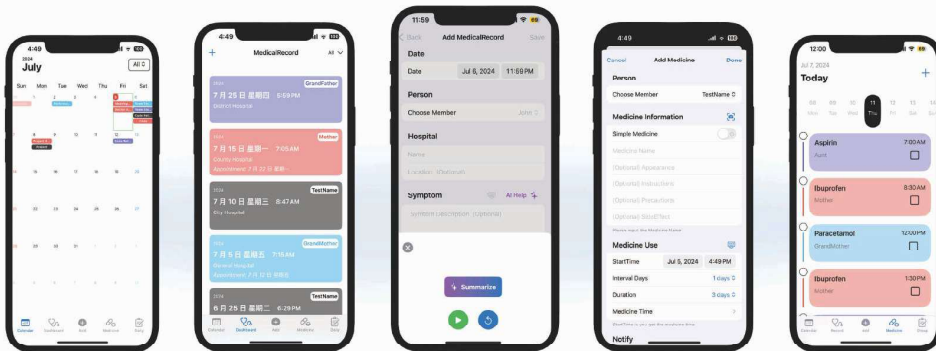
4:49
2024
July
All
Sun Mon Tue Wed Thu Fri Sat
Calendar Dashboard Add Medicine Diary

4:49
MedicalRecord
All
2024
GrandFather
7 月 25 日 星期四 5:59 PM
District Hospital
Mother
7 月 15 日 星期一 7:05 AM
County Hospital
Appointment: 7 月 22 日 星期一
2024
TestName
7 月 10 日 星期三 8:47 AM
City Hospital
GrandMother
7 月 5 日 星期五 7:45 AM
General Hospital
Appointment: 7 月 12 日 星期五
2024
TestName
6 月 25 日 星期二 6:29 PM
Calendar Dashboard Add Medicine Diary

11:59
Back
Add MedicalRecord
Save
Date
Date
Jul 6, 2024
11:59 PM
Person
Choose Member
Hospital
Name
Location (Optional)
Symptom
AI Help
Symptom Description (Optional)
Summarize

4:49
Cancel
Add Medicine
Done
Person
Choose Member
TestName
Medicine Information
Simple Medicine
Medicine Name
(Optional) Appearance
(Optional) Instruction
(Optional) Precaution
(Optional) SideEffect
Medicine Use
StartTime
Jul 5, 2024
4:49 PM
Interval Days
1 days
Duration
3 days
Medicine Time
Notify

12:00
Jul 7, 2024
Today
08 09 10 11 12 13 14
Mon Tue Wed Thu Fri Sat Sun
Aspirin
7:00AM
Aunt
Ibuprofen
8:30AM
Mother
Paracetamol
10:00AM
GrandMother
Ibuprofen
1:30PM
Mother
Calendar Record Add Medicine Diary